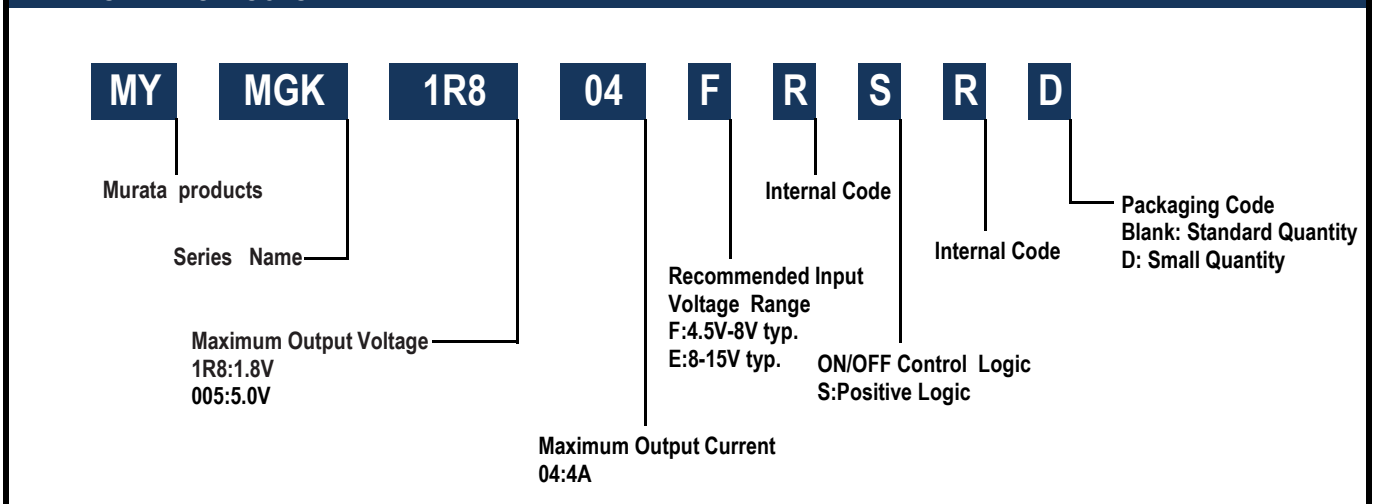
MY MGK 1R8 04 F R S R D

Murata products

Series Name

Maximum Output Voltage
1R8:1.8V
005:5.0V

Maximum Output Current
04:4A

Recommended Input Voltage Range
F:4.5V-8V typ.
E:8-15V typ.

Internal Code

ON/OFF Control Logic
S:Positive Logic

Internal Code

Packaging Code
Blank: Standard Quantity
D: Small Quantity